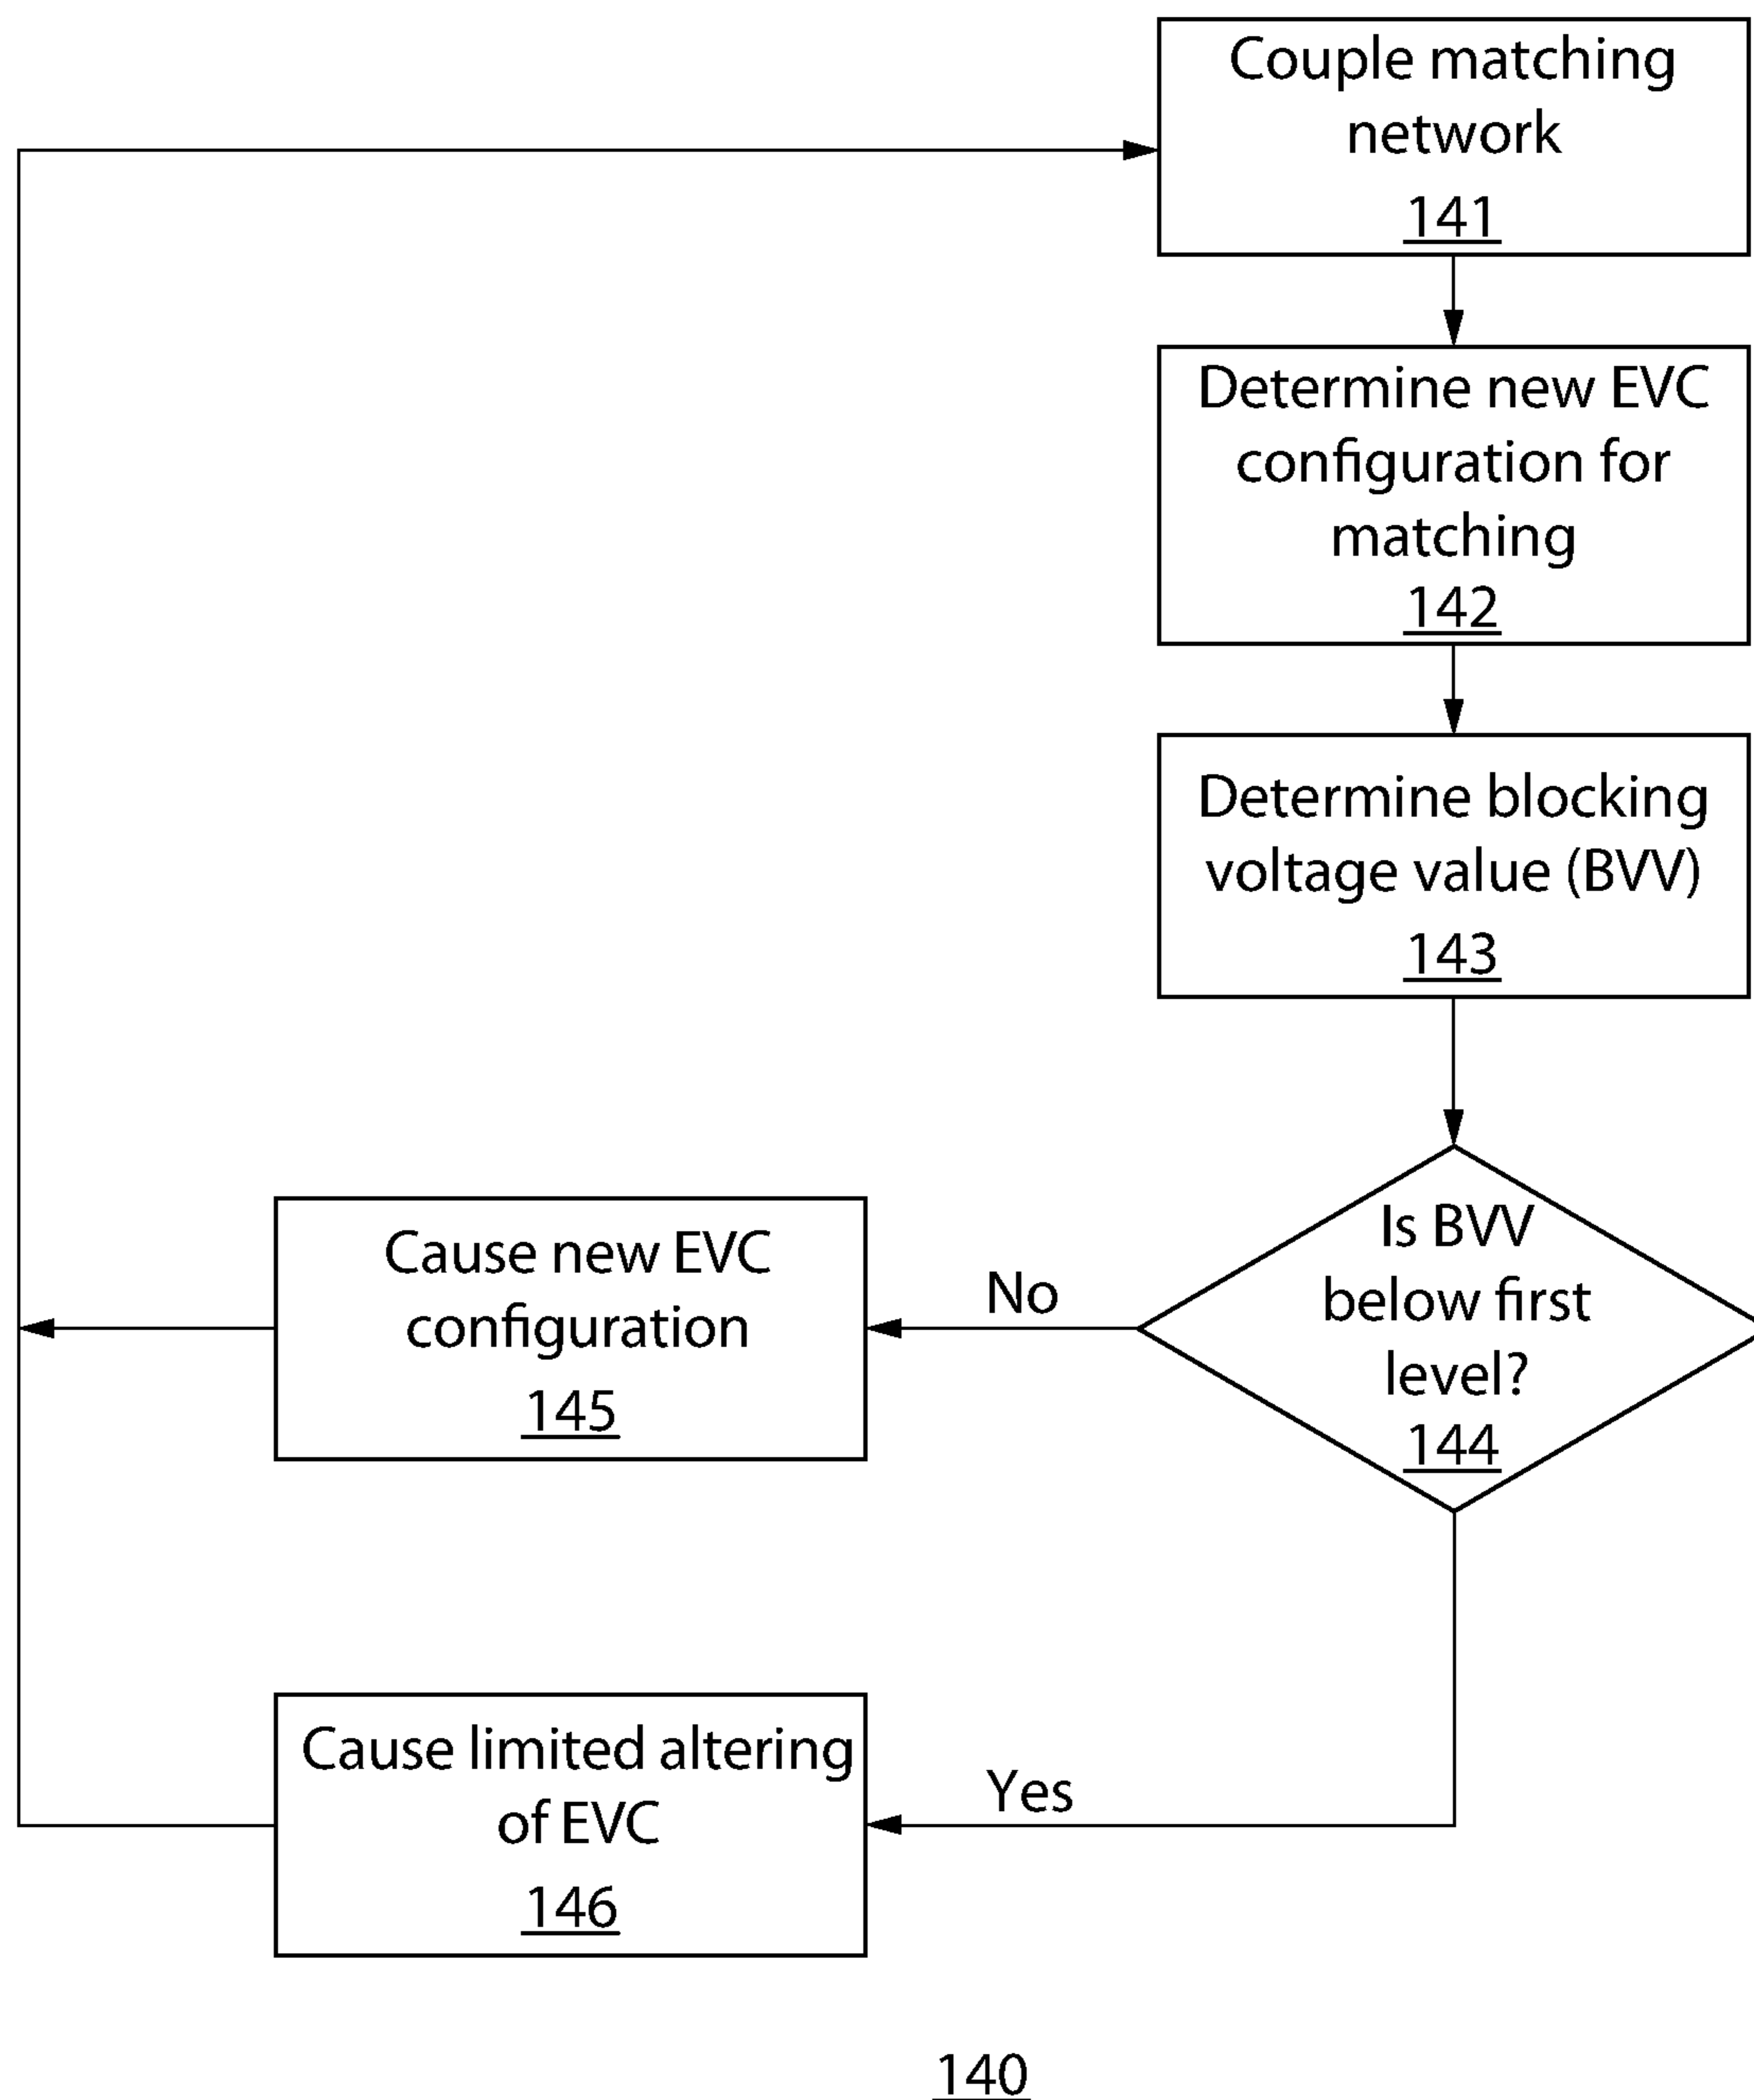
Couple matching network
141

Determine new EVC configuration for matching
142

Determine blocking voltage value (BVV)
143

Is BVV below first level?
144

No

Cause new EVC configuration
145

Yes

Cause limited altering of EVC
146

140